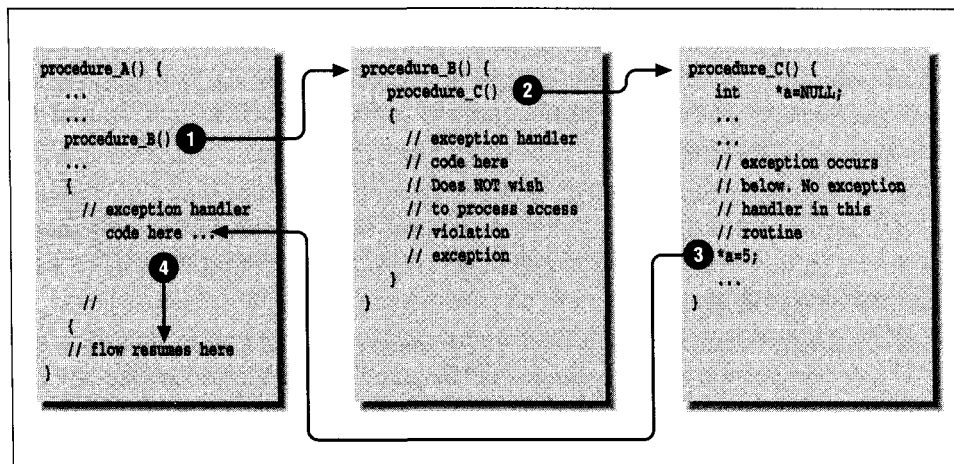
procedure_A() {
...
...
procedure_B() 1
...
{
// exception handler
code here ...
4
//
{
// flow resumes here
}

procedure_B() {
procedure_C() 2
{
// exception handler
// code here
// Does NOT wish
// to process access
// violation
// exception
}
}

procedure_C() {
int *a=NULL;
...
...
// exception occurs
// below. No exception
// handler in this
// routine
3 *a=5;
...
}